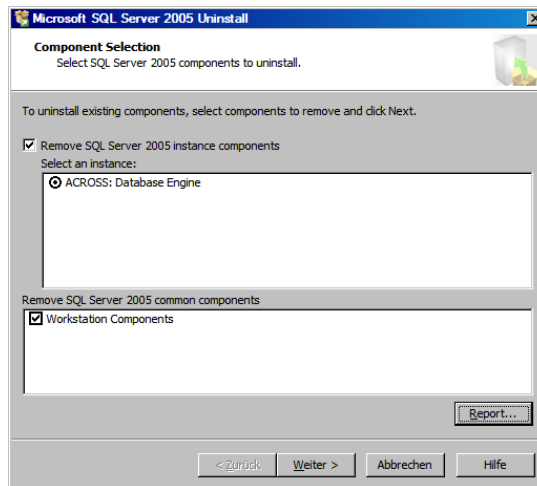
Microsoft SQL Server 2005 Uninstall

Component Selection
Select SQL Server 2005 components to uninstall.

To uninstall existing components, select components to remove and click Next.

Remove SQL Server 2005 instance components
Select an instance:
ACROSS: Database Engine

Remove SQL Server 2005 common components
Workstation Components

Report...

< Zurück
Weiter >
Abbrechen
Hilfe